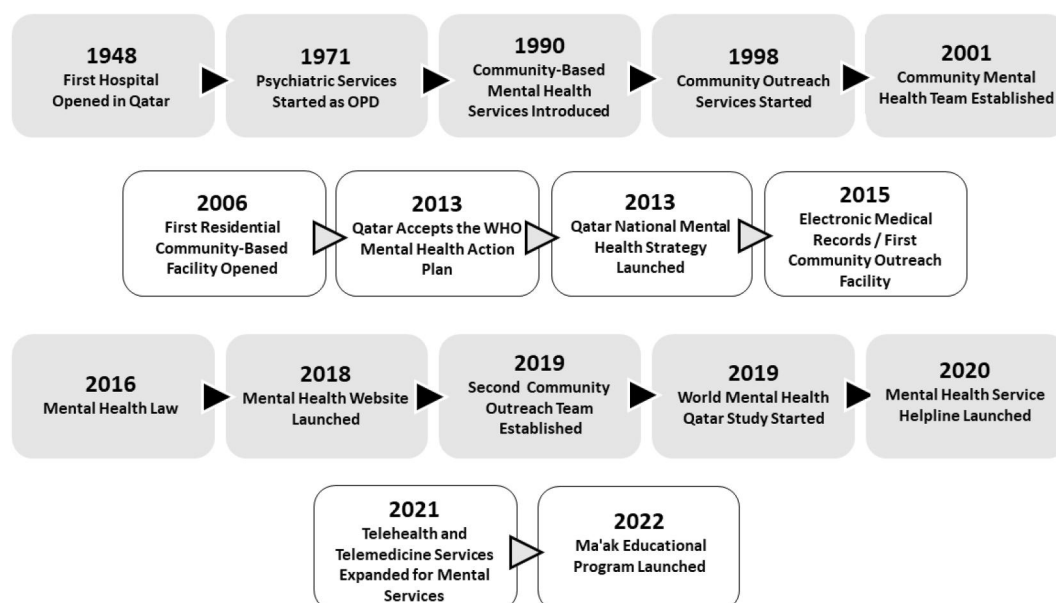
1948
First Hospital Opened in Qatar

1971
Psychiatric Services Started as OPD

1990
Community-Based Mental Health Services Introduced

1998
Community Outreach Services Started

2001
Community Mental Health Team Established

2006
First Residential Community-Based Facility Opened

2013
Qatar Accepts the WHO Mental Health Action Plan

2013
Qatar National Mental Health Strategy Launched

2015
Electronic Medical Records / First Community Outreach Facility

2016
Mental Health Law

2018
Mental Health Website Launched

2019
Second Community Outreach Team Established

2019
World Mental Health Qatar Study Started

2020
Mental Health Service Helpline Launched

2021
Telehealth and Telemedicine Services Expanded for Mental Services

2022
Ma'ak Educational Program Launched